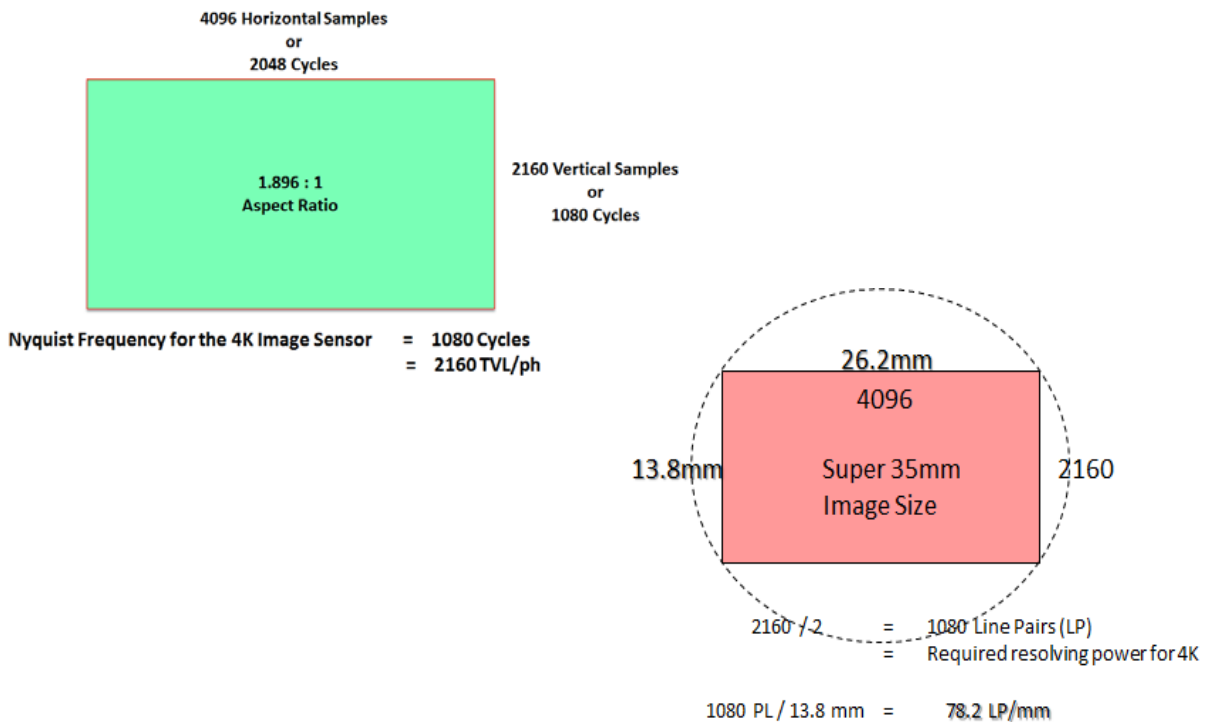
4096 Horizontal Samples
or
2048 Cycles

1.896 : 1
Aspect Ratio

2160 Vertical Samples
or
1080 Cycles

Nyquist Frequency for the 4K Image Sensor = 1080 Cycles
= 2160 TVL/ph

26.2mm
4096
13.8mm
Super 35mm
Image Size
2160

2160 / 2 = 1080 Line Pairs (LP)
= Required resolving power for 4K

1080 PL / 13.8 mm = 78.2 LP/mm